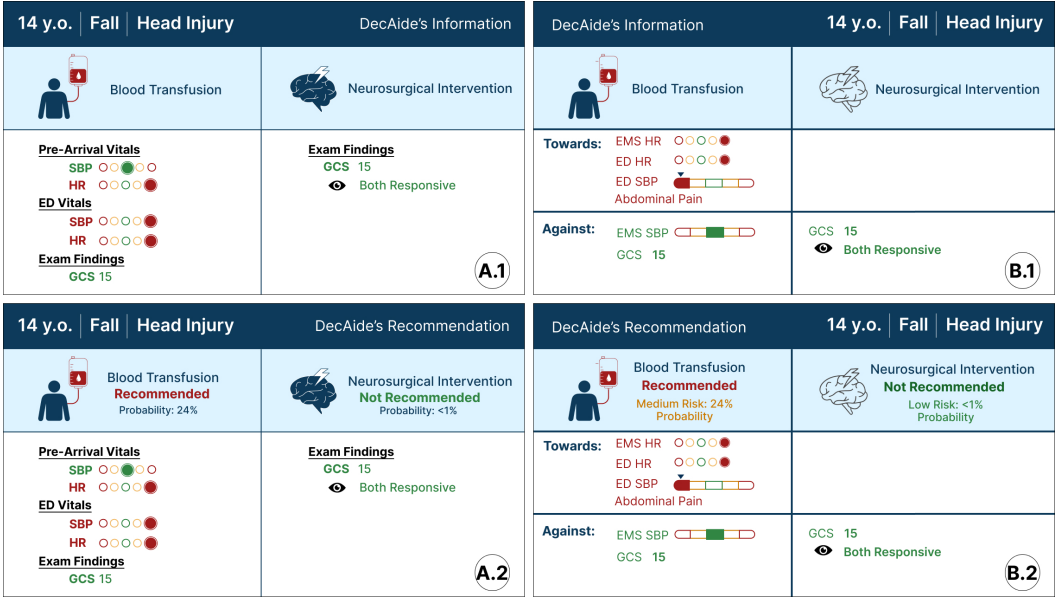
14 y.o. | Fall | Head Injury DecAide's Information

Blood Transfusion

Neurosurgical Intervention

Pre-Arrival Vitals
SBP
HR
ED Vitals
SBP
HR
Exam Findings
GCS 15

Exam Findings
GCS 15
Both Responsive

A.1

DecAide's Information 14 y.o. | Fall | Head Injury

Blood Transfusion

Neurosurgical Intervention

Towards: EMS HR
ED HR
ED SBP
Abdominal Pain

Against: EMS SBP
GCS 15

GCS 15
Both Responsive

B.1

14 y.o. | Fall | Head Injury DecAide's Recommendation

Blood Transfusion
Recommended
Probability: 24%

Neurosurgical Intervention
Not Recommended
Probability: <1%

Pre-Arrival Vitals
SBP
HR
ED Vitals
SBP
HR
Exam Findings
GCS 15

Exam Findings
GCS 15
Both Responsive

A.2

DecAide's Recommendation 14 y.o. | Fall | Head Injury

Blood Transfusion
Recommended
Medium Risk: 24%
Probability

Neurosurgical Intervention
Not Recommended
Low Risk: <1%
Probability

Towards: EMS HR
ED HR
ED SBP
Abdominal Pain

Against: EMS SBP
GCS 15

GCS 15
Both Responsive

B.2